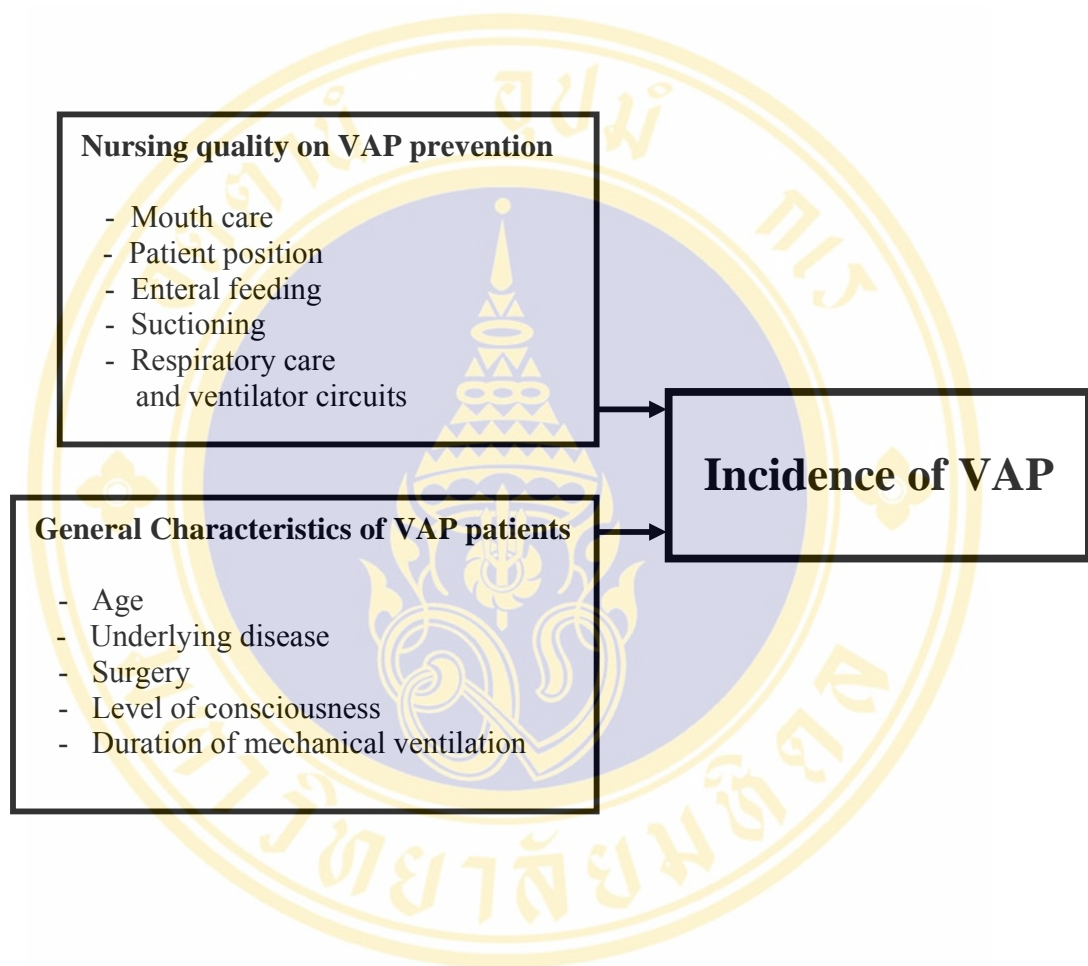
Nursing quality on VAP prevention

- Mouth care
- Patient position
- Enteral feeding
- Suctioning
- Respiratory care and ventilator circuits

Incidence of VAP

General Characteristics of VAP patients

- Age
- Underlying disease
- Surgery
- Level of consciousness
- Duration of mechanical ventilation

มหาวิทยาลัยมหิดล